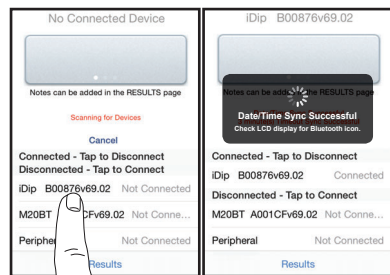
No Connected Device

Notes can be added in the RESULTS page

Scanning for Devices

Cancel

Connected - Tap to Disconnect

Disconnected - Tap to Connect

iDip B00876v69.02 Not Connected

M20BT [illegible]CFv69.02 Not Conne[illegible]

Peripher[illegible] Not Connected

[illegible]Results

iDip B00876v69.02

Notes can be added in the RESULTS page

Date/Time Sync Successful

Check LCD display for Bluetooth icon.

Connected - Tap to Disconnect

iDip B00876v69.02 Connected

Disconnected - Tap to Connect

M20BT A001CFv69.02 Not Conne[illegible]

Peripheral Not Connected

Results